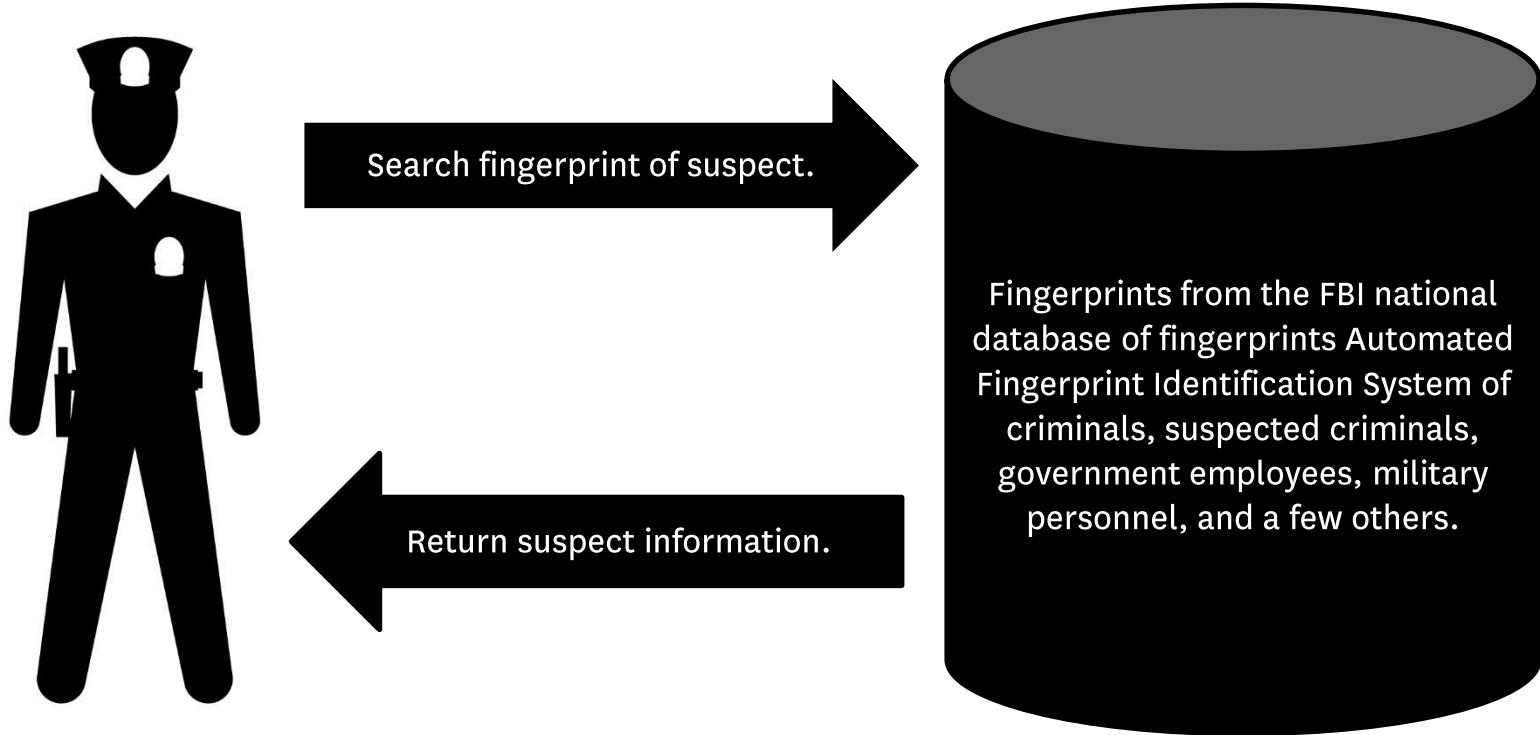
Search fingerprint of suspect.

Fingerprints from the FBI national database of fingerprints Automated Fingerprint Identification System of criminals, suspected criminals, government employees, military personnel, and a few others.

Return suspect information.